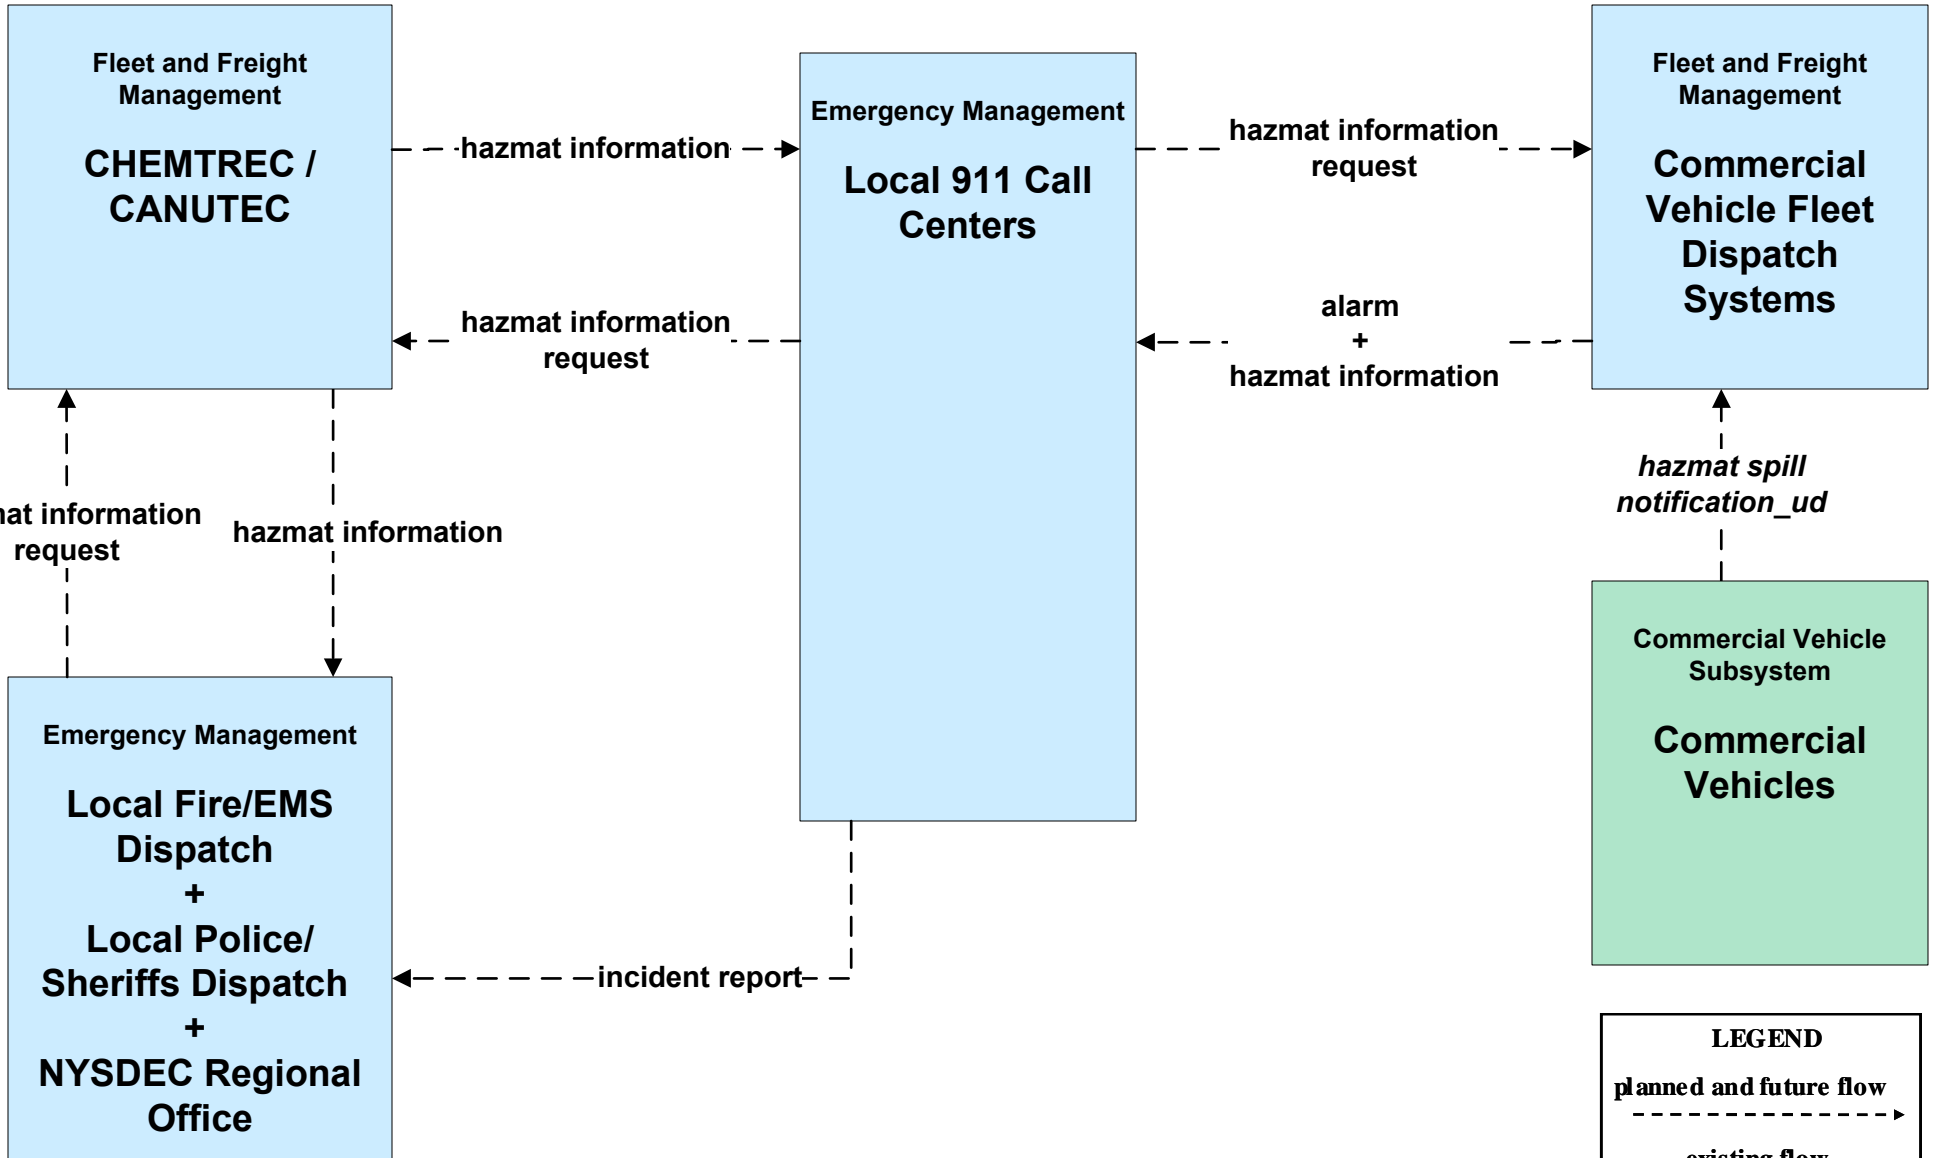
Fleet and Freight Management

CHEMTREC / CANUTEC

hazmat information

Emergency Management

Local 911 Call Centers

hazmat information request

Fleet and Freight Management

Commercial Vehicle Fleet Dispatch Systems

hazmat information request

alarm + hazmat information

hazmat spill notification_ud

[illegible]at information request

hazmat information

Commercial Vehicle Subsystem

Commercial Vehicles

Emergency Management

Local Fire/EMS Dispatch + Local Police/ Sheriffs Dispatch + NYSDEC Regional Office

incident report

LEGEND

planned and future flow

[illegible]